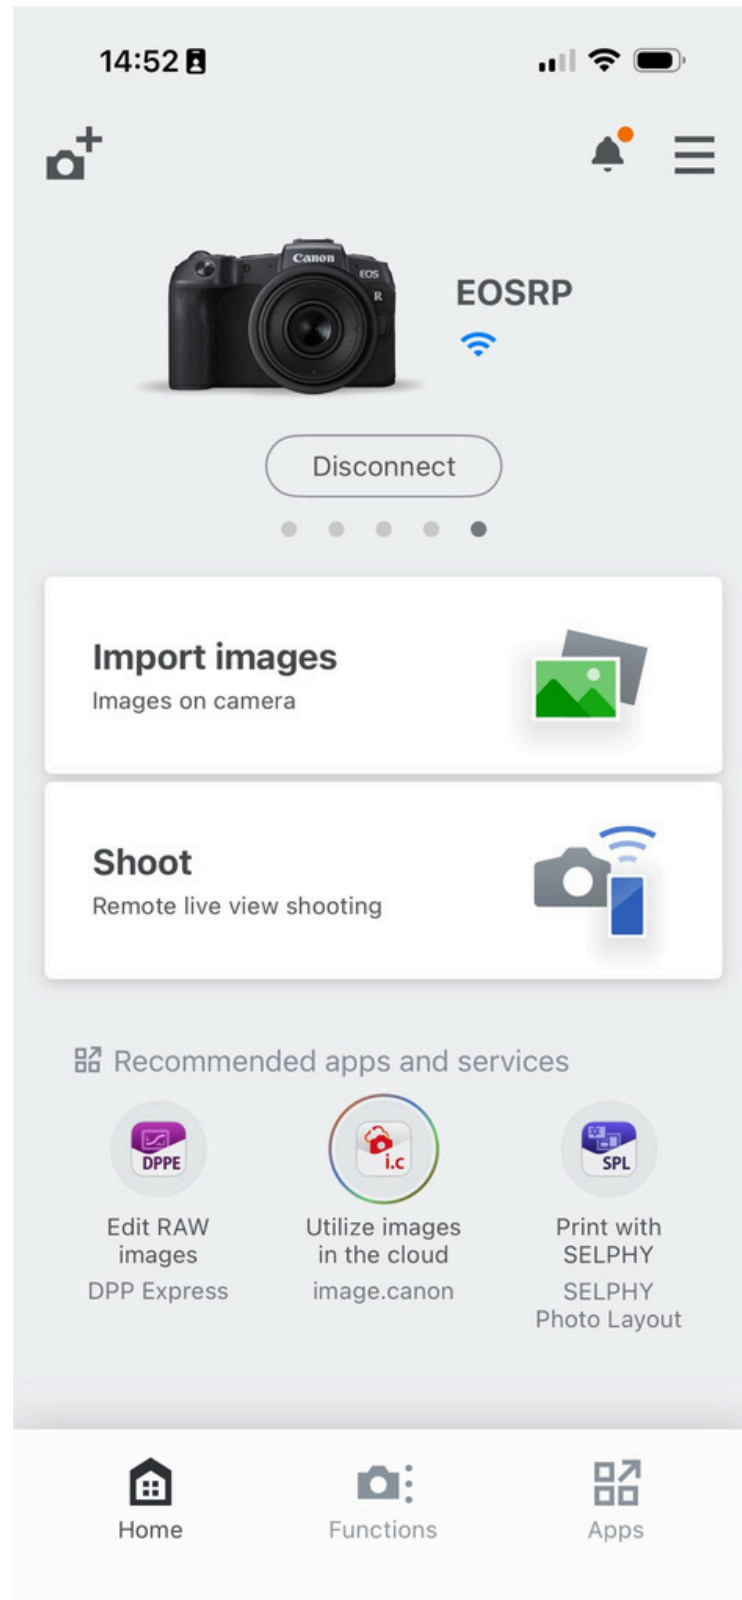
14:52

Canon EOS R

EOSRP

Disconnect

Import images
Images on camera

Shoot
Remote live view shooting

Recommended apps and services

DPPE
Edit RAW images
DPP Express

i.c
Utilize images in the cloud
image.canon

SPL
Print with SELPHY
SELPHY Photo Layout

Home
Functions
Apps